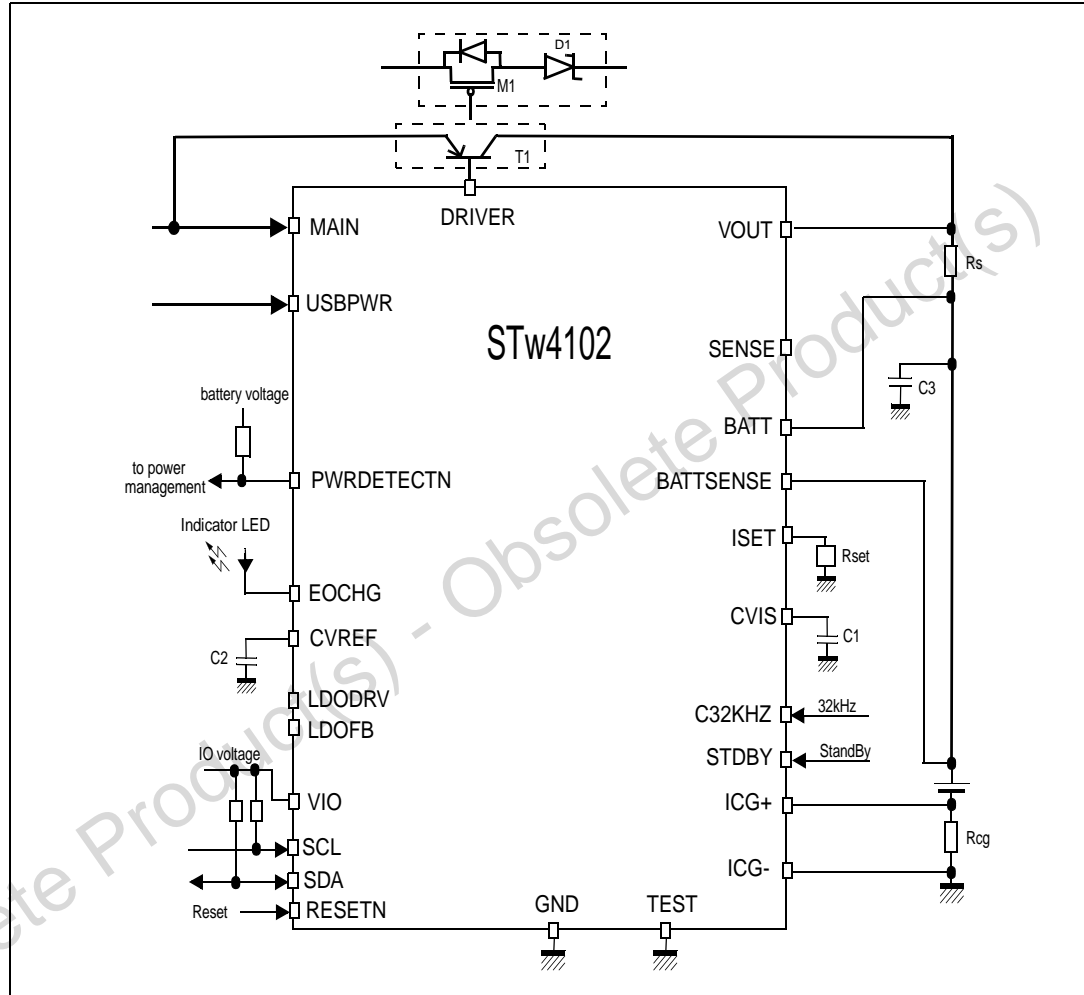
D1
M1
T1
DRIVER
MAIN
USBPWR
STw4102
VOUT
Rs
SENSE
C3
BATT
battery voltage
to power management
PWRDETECTN
BATTSENSE
Indicator LED
ISET
Rset
EOCHG
CVIS
C1
CVREF
C2
LDODRV
LDOFB
C32KHZ
32kHz
IO voltage
STDBY
StandBy
VIO
ICG+
Rcg
SCL
ICG-
SDA
Reset
RESETN
GND
TEST
Obsolete Product(s) - Obsolete Product(s)